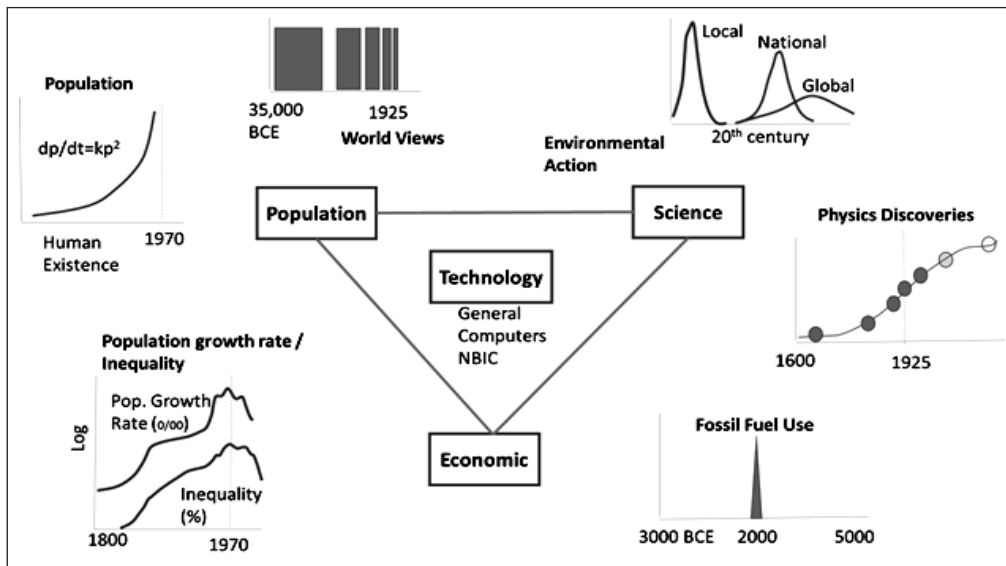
Population

$dp/dt=kp^2$

Human Existence

1970

35,000 BCE

1925

World Views

Local

National

Global

20th century

Environmental Action

Population

Science

Technology

General
Computers
NBIC

Physics Discoveries

1600

1925

Population growth rate / Inequality

Log

Pop. Growth Rate (0/00)

Inequality (%)

1800

1970

Economic

Fossil Fuel Use

3000 BCE

2000

5000